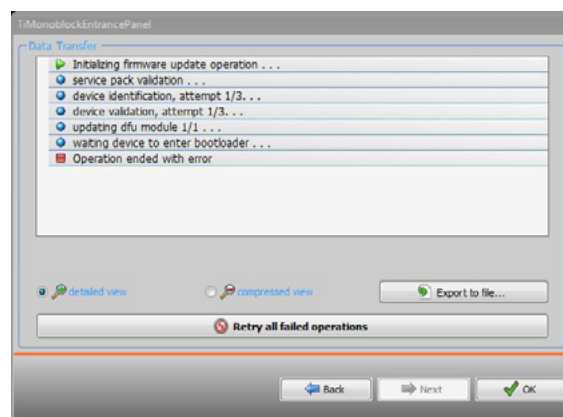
TiMonoblockEntrancePanel

Data Transfer

Initializing firmware update operation . . .
service pack validation . . .
device identification, attempt 1/3. . .
device validation, attempt 1/3. . .
updating dfu module 1/1 . . .
waiting device to enter bootloader . . .
Operation ended with error

detailed view
compressed view
Export to file...

Retry all failed operations

Back
Next
OK